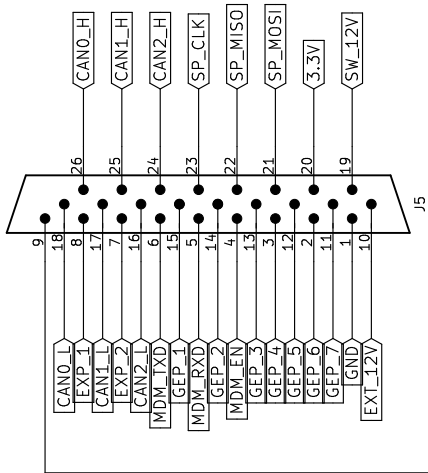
CAN0_H
CAN1_H
CAN2_H
SP_CLK
SP_MISO
SP_MOSI
3.3V
SW_12V
26
25
24
23
22
21
20
19
J5
9
18
8
17
7
16
6
15
5
14
4
13
3
12
2
11
1
10
CAN0_L
EXP_1
CAN1_L
EXP_2
CAN2_L
MDM_TXD
GEP_1
MDM_RXD
GEP_2
MDM_EN
GEP_3
GEP_4
GEP_5
GEP_6
GEP_7
GND
EXT_12V